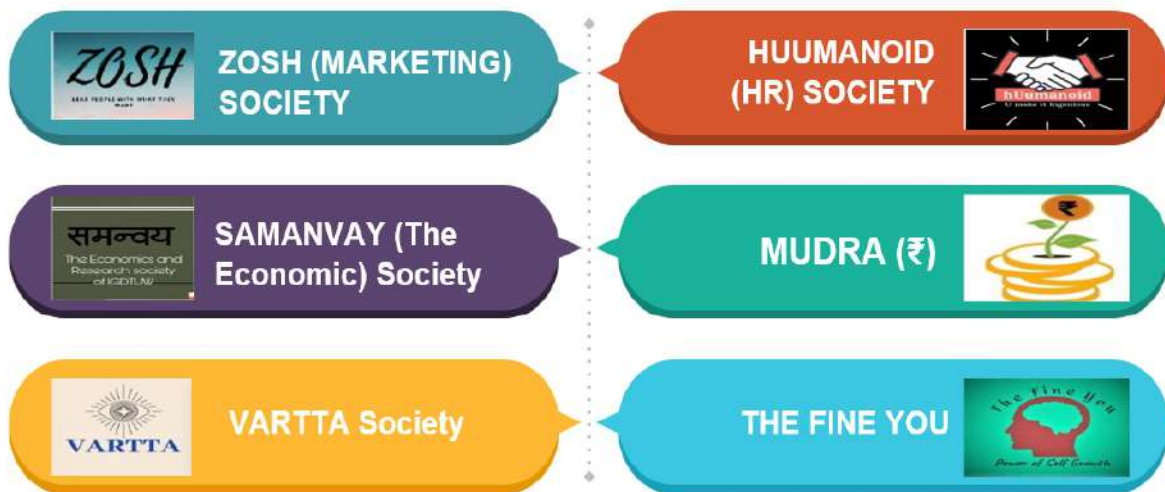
ZOSH
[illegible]

ZOSH (MARKETING) SOCIETY

HUUMANOID (HR) SOCIETY

hUumanoid
U make it happen

समन्वय
The Economics and Research society of IGDTUW

SAMANVAY (The Economic) Society

MUDRA (₹)

₹

VARTTA

VARTTA Society

THE FINE YOU

The Fine You
Power of Self Growth